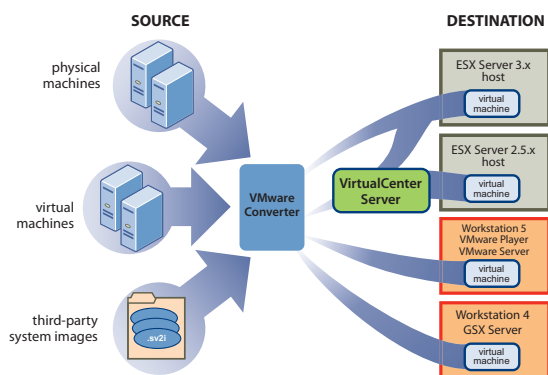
SOURCE

DESTINATION

physical machines

virtual machines

third-party system images

.sv2i

VMware Converter

VirtualCenter Server

ESX Server 3.x host

virtual machine

ESX Server 2.5.x host

virtual machine

Workstation 5
VMware Player
VMware Server

virtual machine

Workstation 4
GSX Server

virtual machine